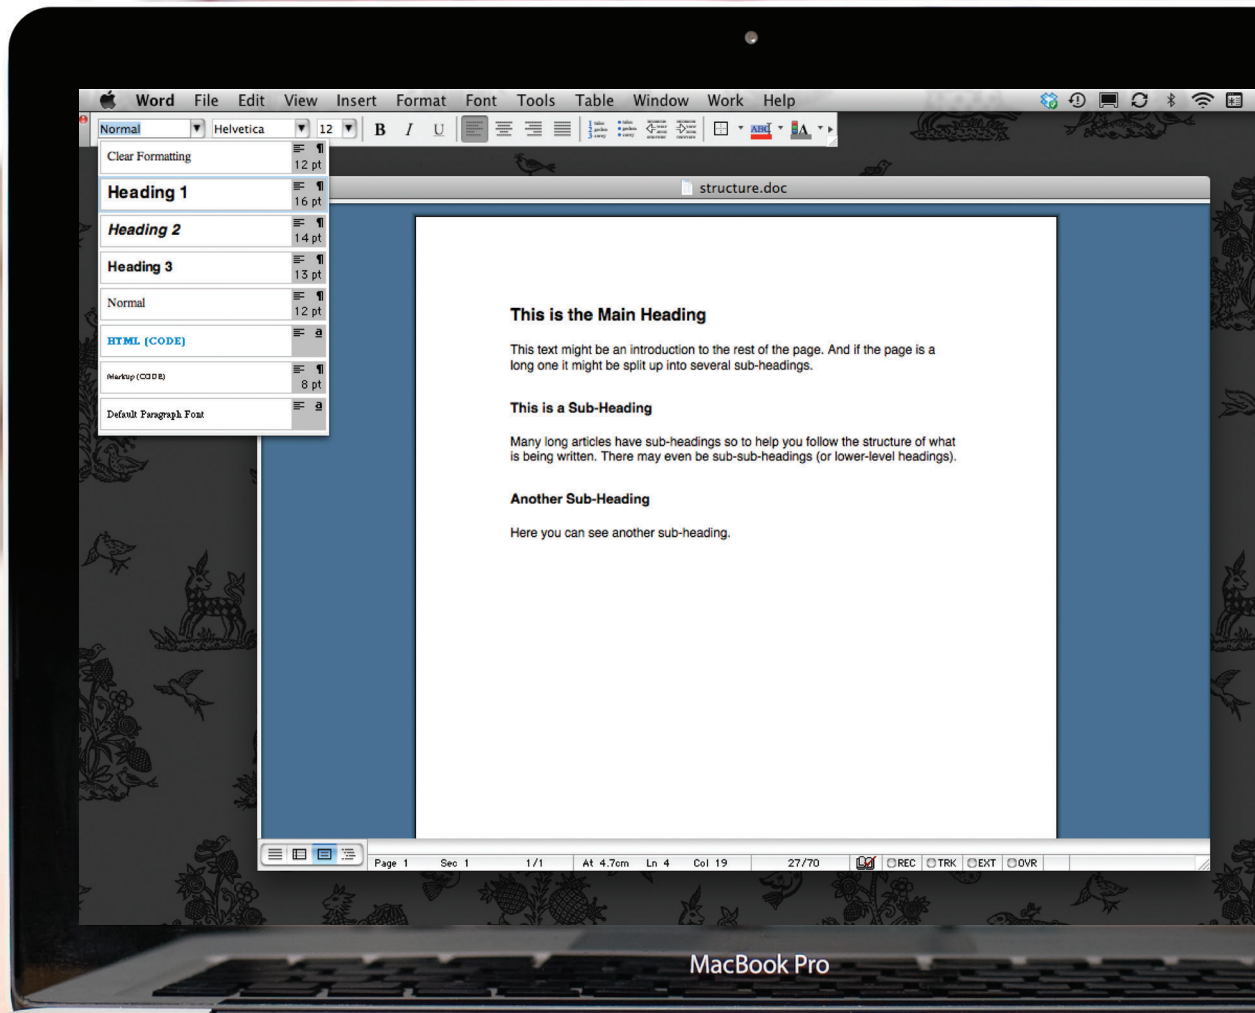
Word File Edit View Insert Format Font Tools Table Window Work Help

Normal Helvetica 12 B I U

Clear Formatting 12 pt
Heading 1 16 pt
Heading 2 14 pt
Heading 3 13 pt
Normal 12 pt
HTML (CODE) a
Markup (CODE) 8 pt
Default Paragraph Font a

structure.doc

This is the Main Heading

This text might be an introduction to the rest of the page. And if the page is a long one it might be split up into several sub-headings.

This is a Sub-Heading

Many long articles have sub-headings so to help you follow the structure of what is being written. There may even be sub-sub-headings (or lower-level headings).

Another Sub-Heading

Here you can see another sub-heading.

Page 1 Sec 1 1/1 At 4.7cm Ln 4 Col 19 27/70 REC TRK EXT OVR

MacBook Pro